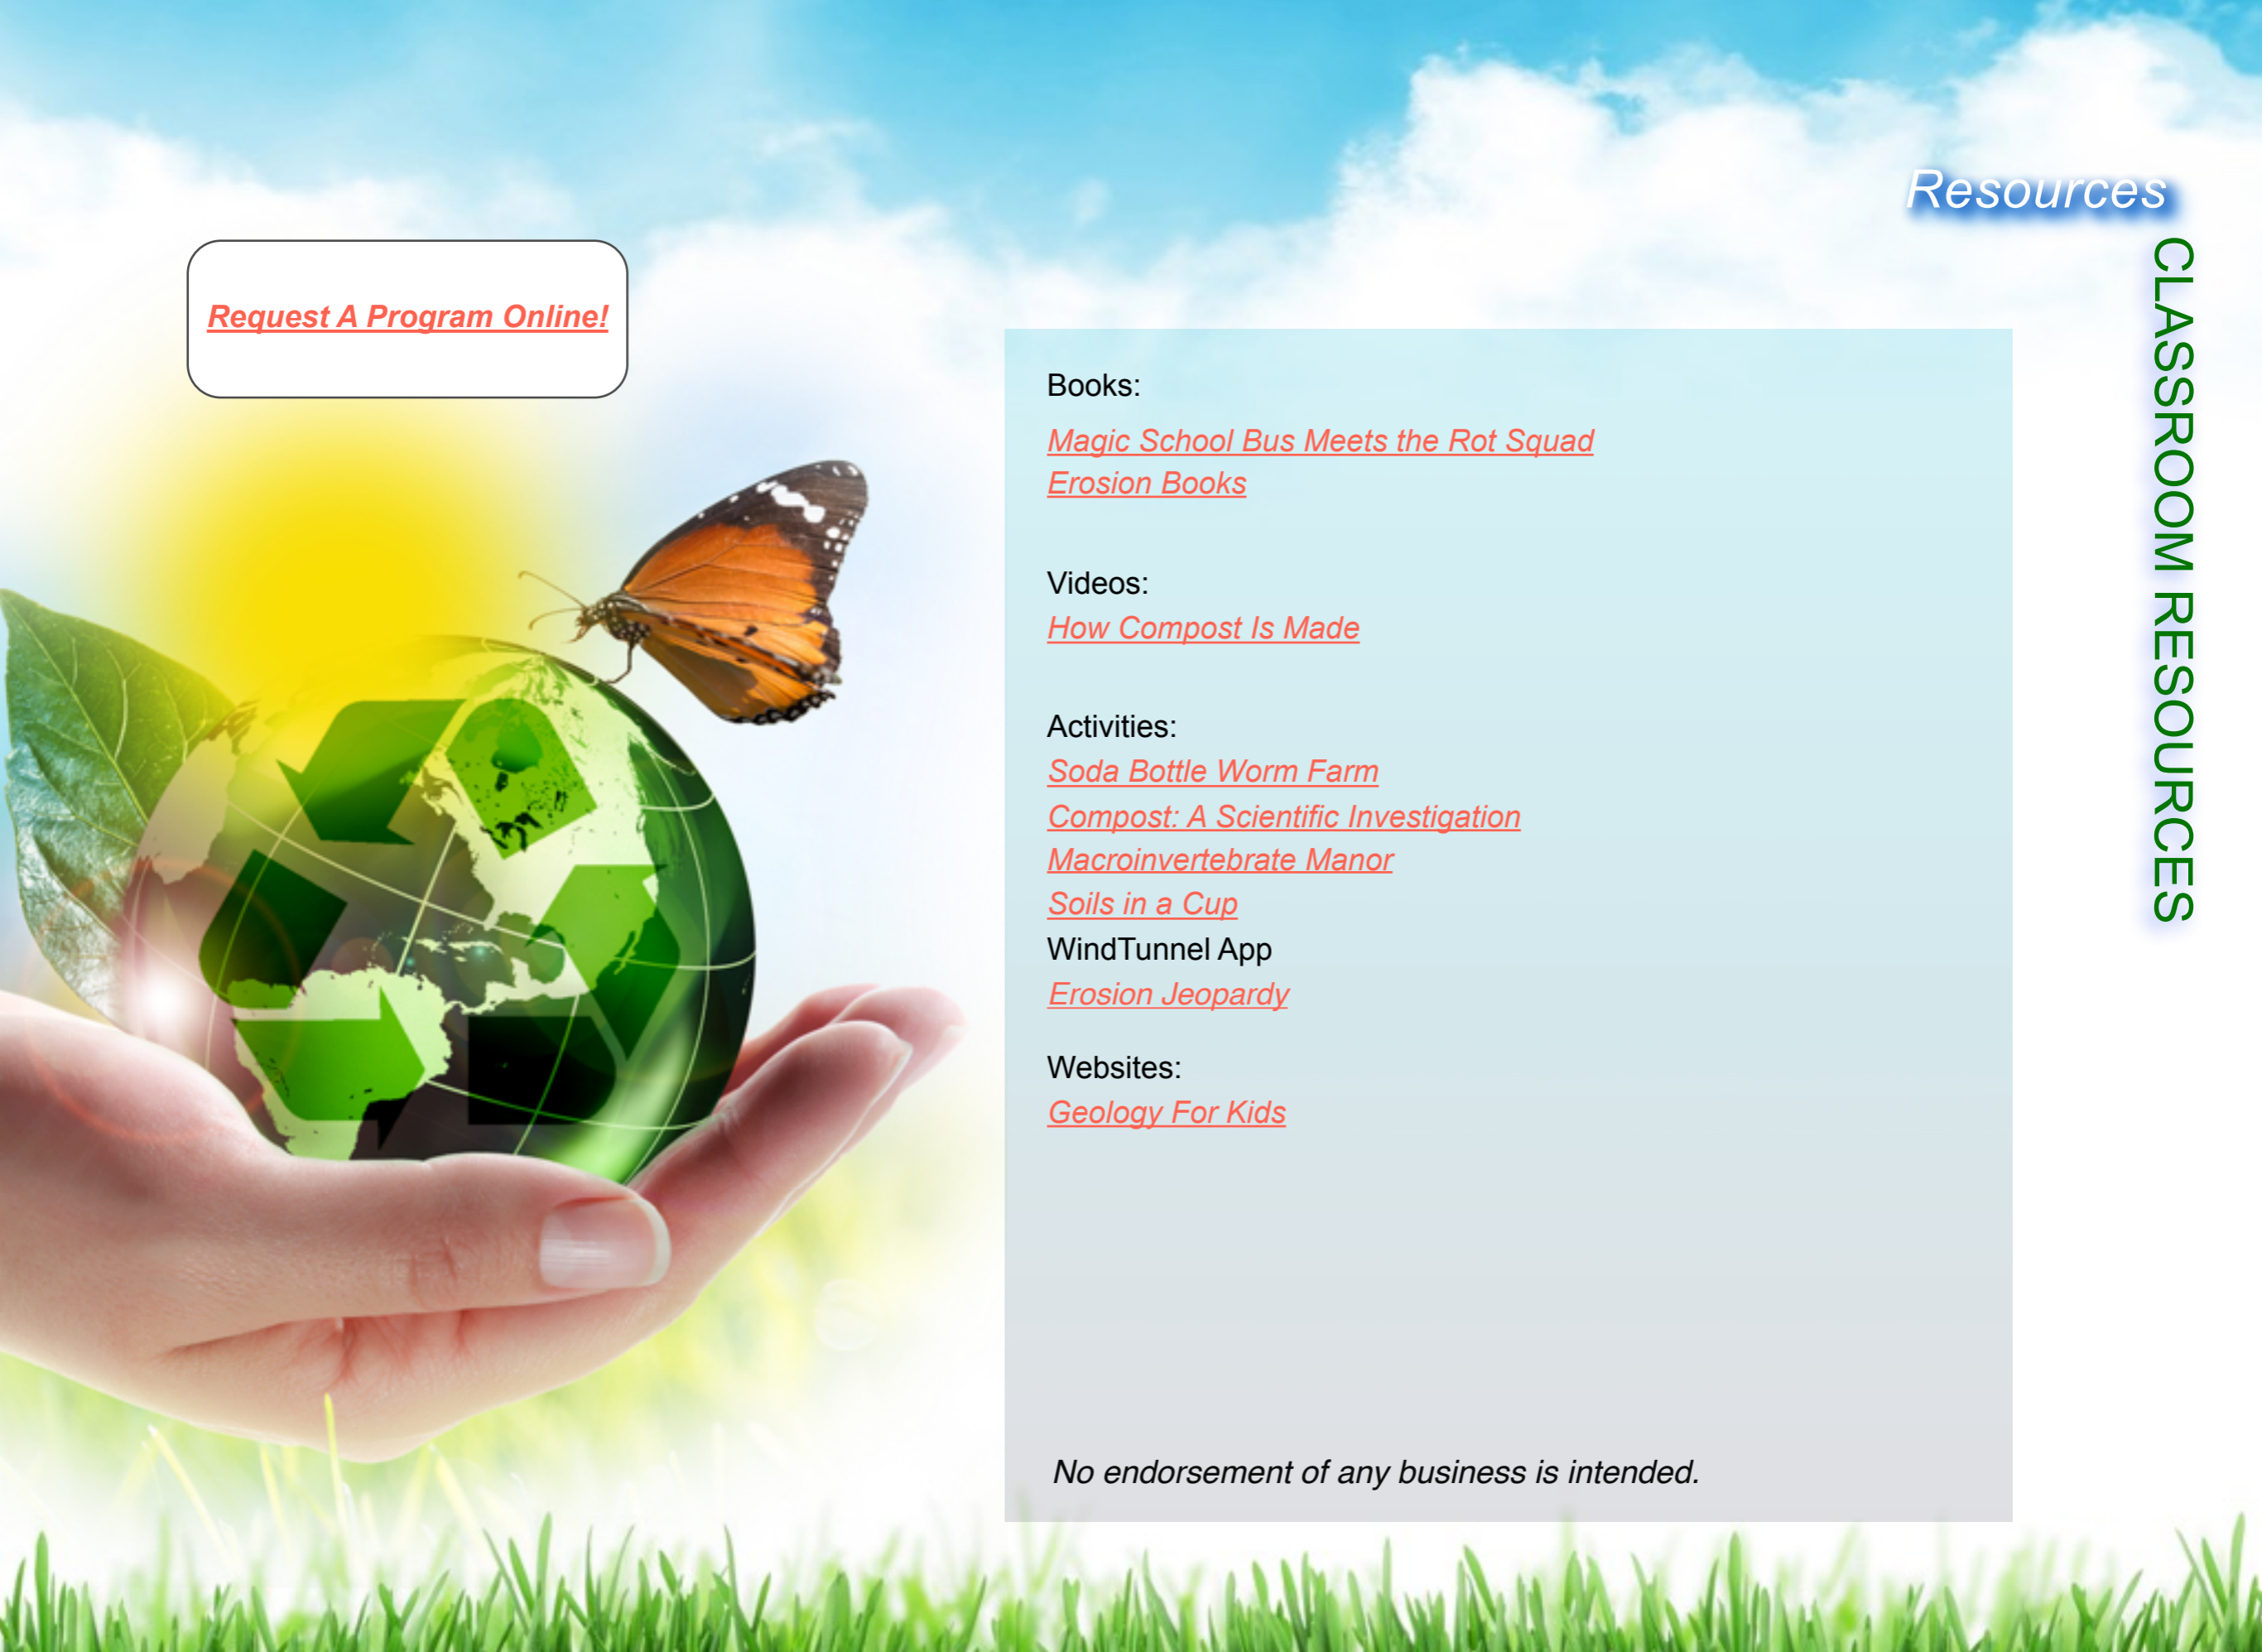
Resources

CLASSROOM RESOURCES

Request A Program Online!

Books:

Magic School Bus Meets the Rot Squad
Erosion Books

Videos:
How Compost Is Made

Activities:
Soda Bottle Worm Farm
Compost: A Scientific Investigation
Macroinvertebrate Manor
Soils in a Cup
WindTunnel App
Erosion Jeopardy

Websites:
Geology For Kids

No endorsement of any business is intended.